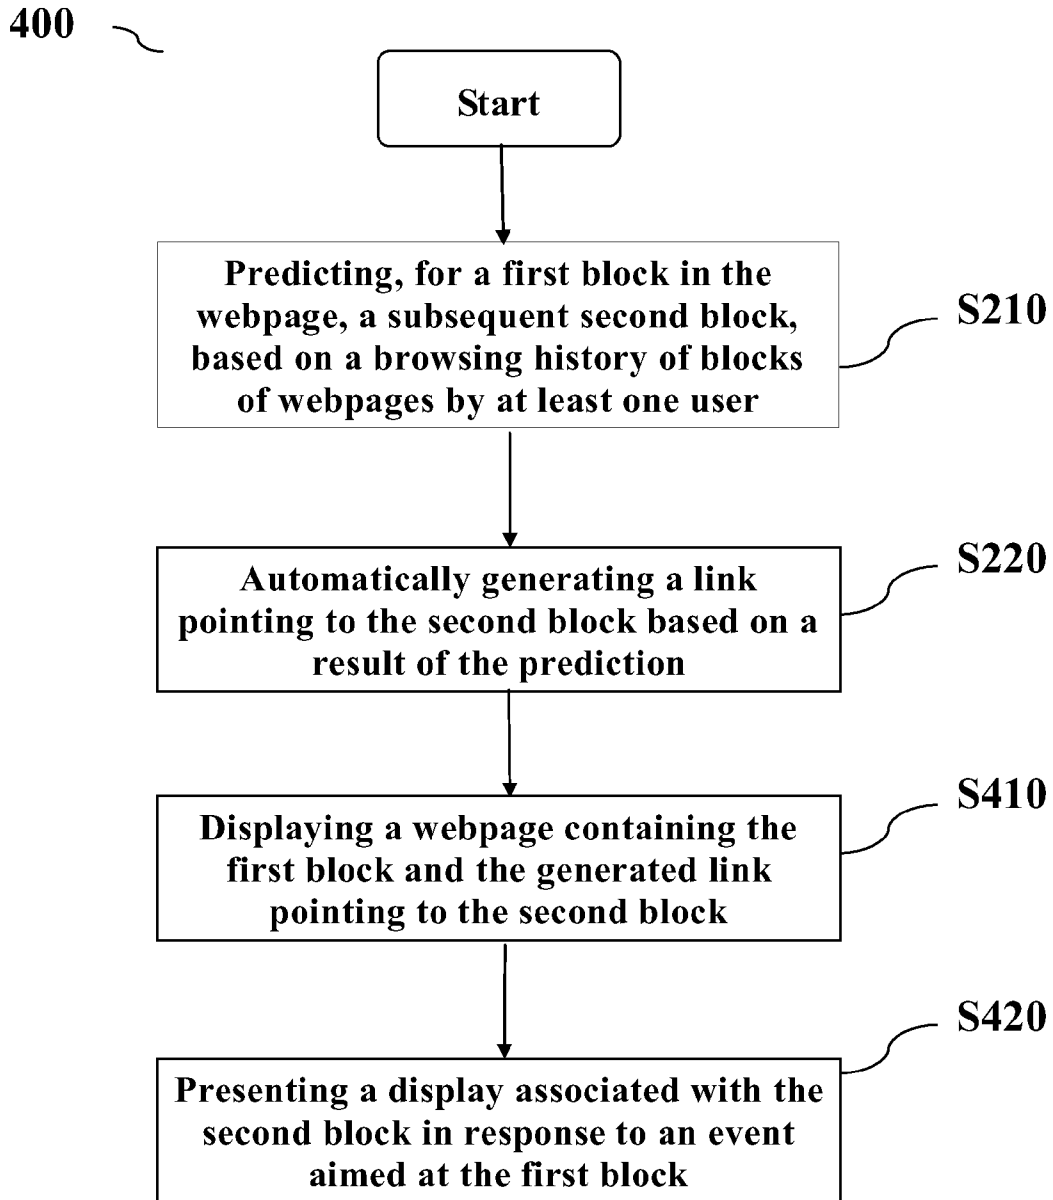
400

Start

Predicting, for a first block in the webpage, a subsequent second block, based on a browsing history of blocks of webpages by at least one user

S210

Automatically generating a link pointing to the second block based on a result of the prediction

S220

Displaying a webpage containing the first block and the generated link pointing to the second block

S410

Presenting a display associated with the second block in response to an event aimed at the first block

S420